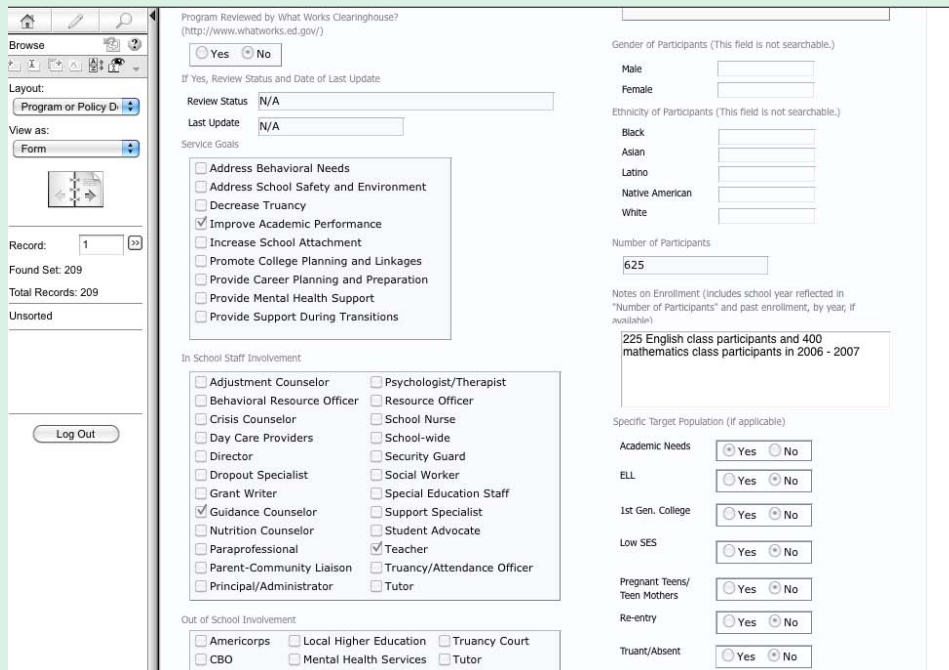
Browse

Layout:

Program or Policy D

View as:

Form

Record: 1

Found Set: 209

Total Records: 209

Unsorted

Log Out

Program Reviewed by What Works Clearinghouse? (http://www.whatworks.ed.gov/)

Yes No

If Yes, Review Status and Date of Last Update

Review Status N/A

Last Update N/A

Service Goals

Address Behavioral Needs
Address School Safety and Environment
Decrease Truancy
Improve Academic Performance
Increase School Attachment
Promote College Planning and Linkages
Provide Career Planning and Preparation
Provide Mental Health Support
Provide Support During Transitions

In School Staff Involvement

| | |
|---|---|
| Adjustment Counselor | Psychologist/Therapist |
| Behavioral Resource Officer | Resource Officer |
| Crisis Counselor | School Nurse |
| Day Care Providers | School-wide |
| Director | Security Guard |
| Dropout Specialist | Social Worker |
| Grant Writer | Special Education Staff |
| Guidance Counselor | Support Specialist |
| Nutrition Counselor | Student Advocate |
| Paraprofessional | Teacher |
| Parent-Community Liaison | Truancy/Attendance Officer |
| Principal/Administrator | Tutor |

Out of School Involvement

| | | |
|---|---|---|
| Americorps | Local Higher Education | Truancy Court |
| CBO | Mental Health Services | Tutor |

Gender of Participants (This field is not searchable.)

Male

Female

Ethnicity of Participants (This field is not searchable.)

Black

Asian

Latino

Native American

White

Number of Participants

625

Notes on Enrollment (includes school year reflected in "Number of Participants" and past enrollment, by year, if available)

225 English class participants and 400 mathematics class participants in 2006 - 2007

Specific Target Population (if applicable)

Academic Needs Yes No

ELL Yes No

1st Gen. College Yes No

Low SES Yes No

Pregnant Teens/ Teen Mothers Yes No

Re-entry Yes No

Truant/Absent Yes No